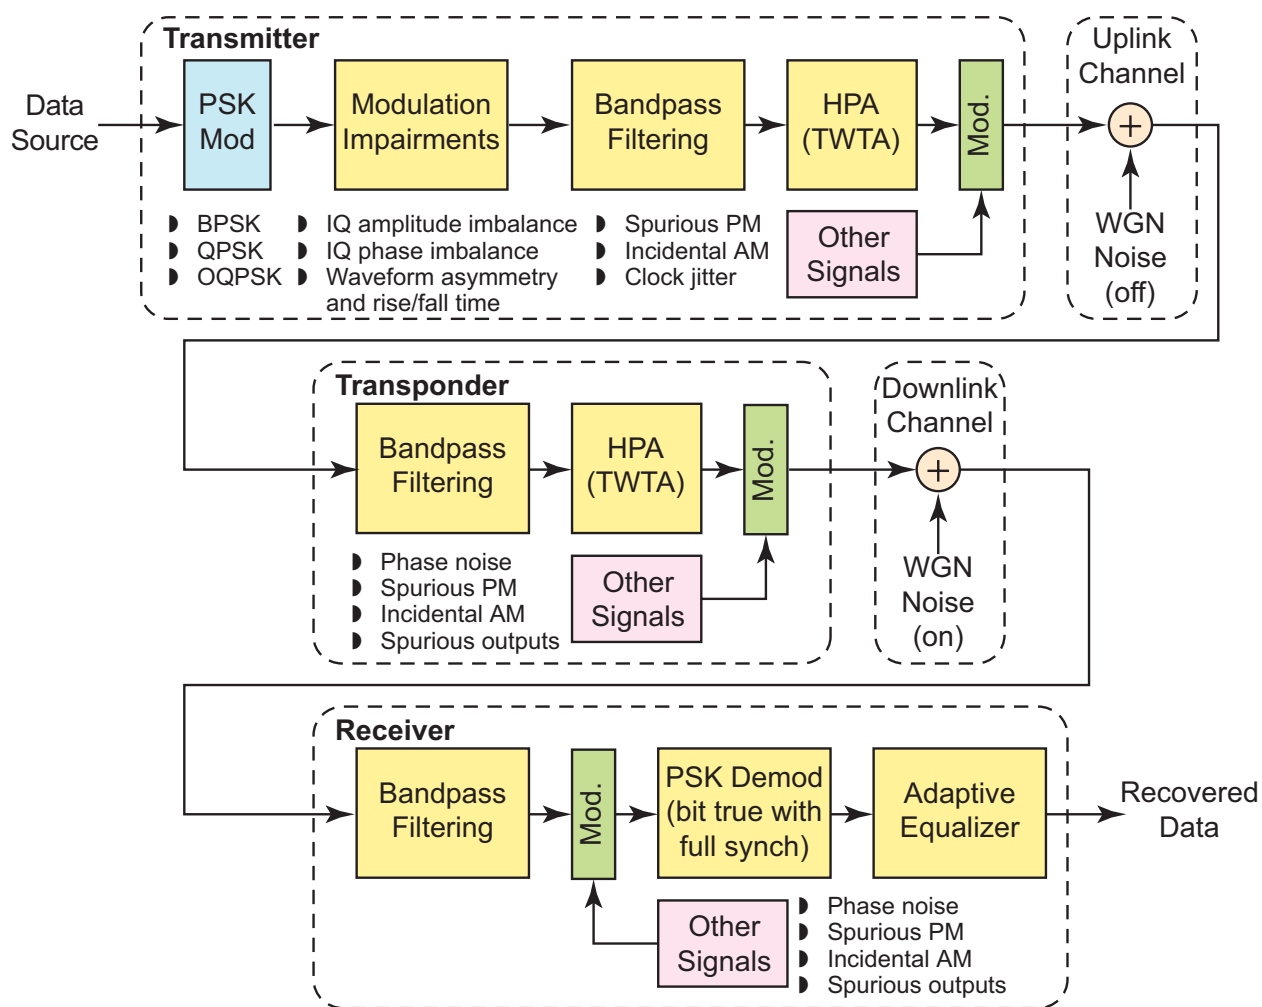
Transmitter

Data Source

PSK Mod

Modulation Impairments

Bandpass Filtering

HPA (TWTA)

Mod.

Uplink Channel

$+$

WGN Noise (off)

◗ BPSK
◗ QPSK
◗ OQPSK

◗ IQ amplitude imbalance
◗ IQ phase imbalance
◗ Waveform asymmetry and rise/fall time

◗ Spurious PM
◗ Incidental AM
◗ Clock jitter

Other Signals

Transponder

Bandpass Filtering

HPA (TWTA)

Mod.

Downlink Channel

$+$

WGN Noise (on)

◗ Phase noise
◗ Spurious PM
◗ Incidental AM
◗ Spurious outputs

Other Signals

Receiver

Bandpass Filtering

Mod.

PSK Demod (bit true with full synch)

Adaptive Equalizer

Recovered Data

Other Signals

◗ Phase noise
◗ Spurious PM
◗ Incidental AM
◗ Spurious outputs